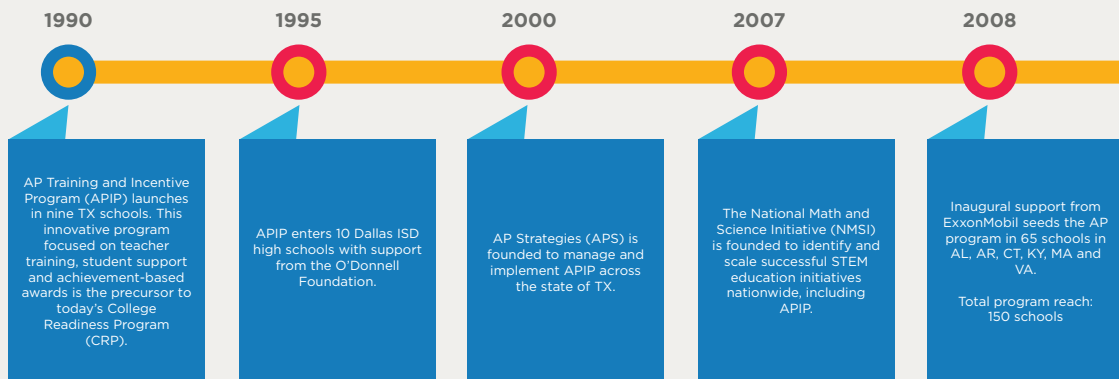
1990

AP Training and Incentive Program (APIP) launches in nine TX schools. This innovative program focused on teacher training, student support and achievement-based awards is the precursor to today's College Readiness Program (CRP).

1995

APIP enters 10 Dallas ISD high schools with support from the O'Donnell Foundation.

2000

AP Strategies (APS) is founded to manage and implement APIP across the state of TX.

2007

The National Math and Science Initiative (NMSI) is founded to identify and scale successful STEM education initiatives nationwide, including APIP.

2008

Inaugural support from ExxonMobil seeds the AP program in 65 schools in AL, AR, CT, KY, MA and VA.

Total program reach: 150 schools